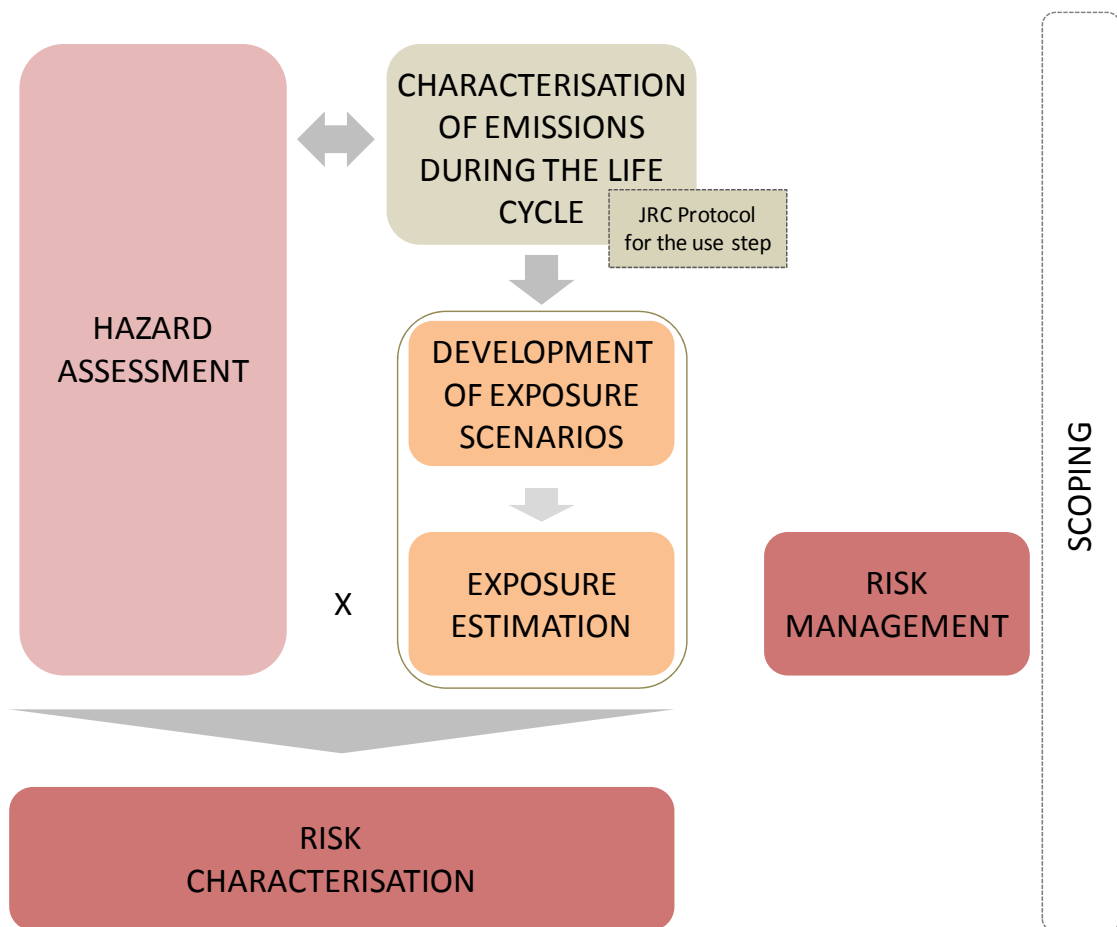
HAZARD ASSESSMENT

CHARACTERISATION OF EMISSIONS DURING THE LIFE CYCLE

JRC Protocol for the use step

DEVELOPMENT OF EXPOSURE SCENARIOS

EXPOSURE ESTIMATION

X

RISK MANAGEMENT

SCOPING

RISK CHARACTERISATION